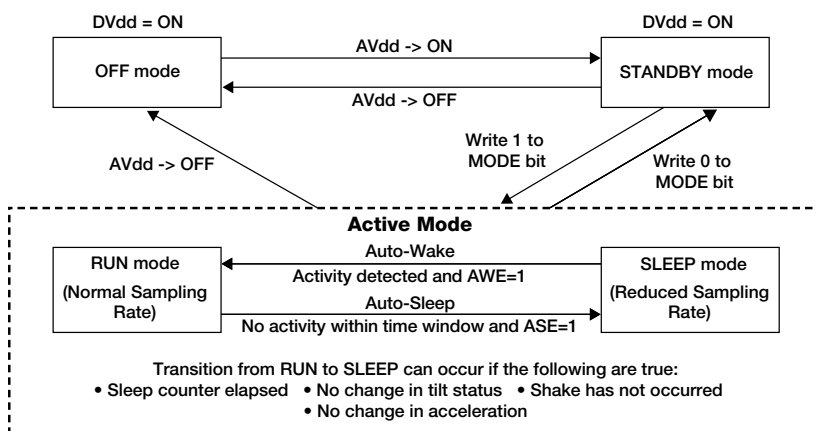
DVdd = ON

OFF mode

AVdd -> ON

AVdd -> OFF

DVdd = ON

STANDBY mode

AVdd -> OFF

Write 1 to MODE bit

Write 0 to MODE bit

Active Mode

RUN mode (Normal Sampling Rate)

Auto-Wake

Activity detected and AWE=1

Auto-Sleep

No activity within time window and ASE=1

SLEEP mode (Reduced Sampling Rate)

Transition from RUN to SLEEP can occur if the following are true:
• Sleep counter elapsed • No change in tilt status • Shake has not occurred
• No change in acceleration